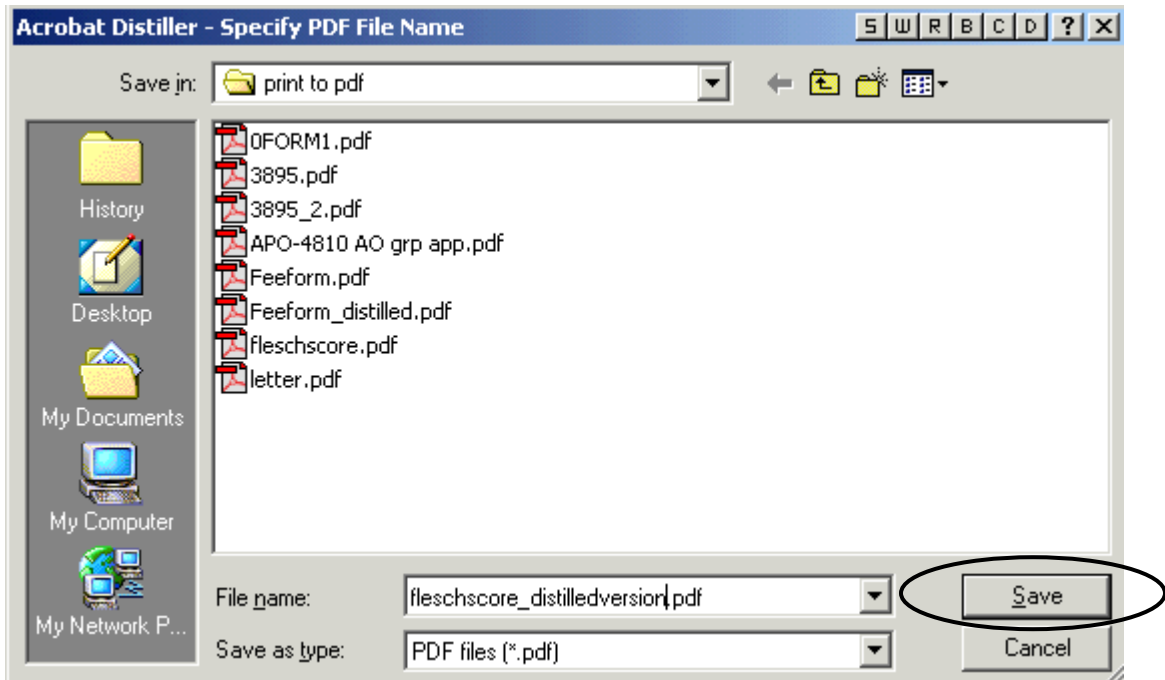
Acrobat Distiller - Specify PDF File Name

S W R B C D ? X

Save in: print to pdf

History
Desktop
My Documents
My Computer
My Network P...

0FORM1.pdf
3895.pdf
3895_2.pdf
APO-4810 AO grp app.pdf
Feeform.pdf
Feeform_distilled.pdf
fleschscore.pdf
letter.pdf

File name: fleschscore_distilledversion.pdf
Save as type: PDF files (*.pdf)

Save
Cancel